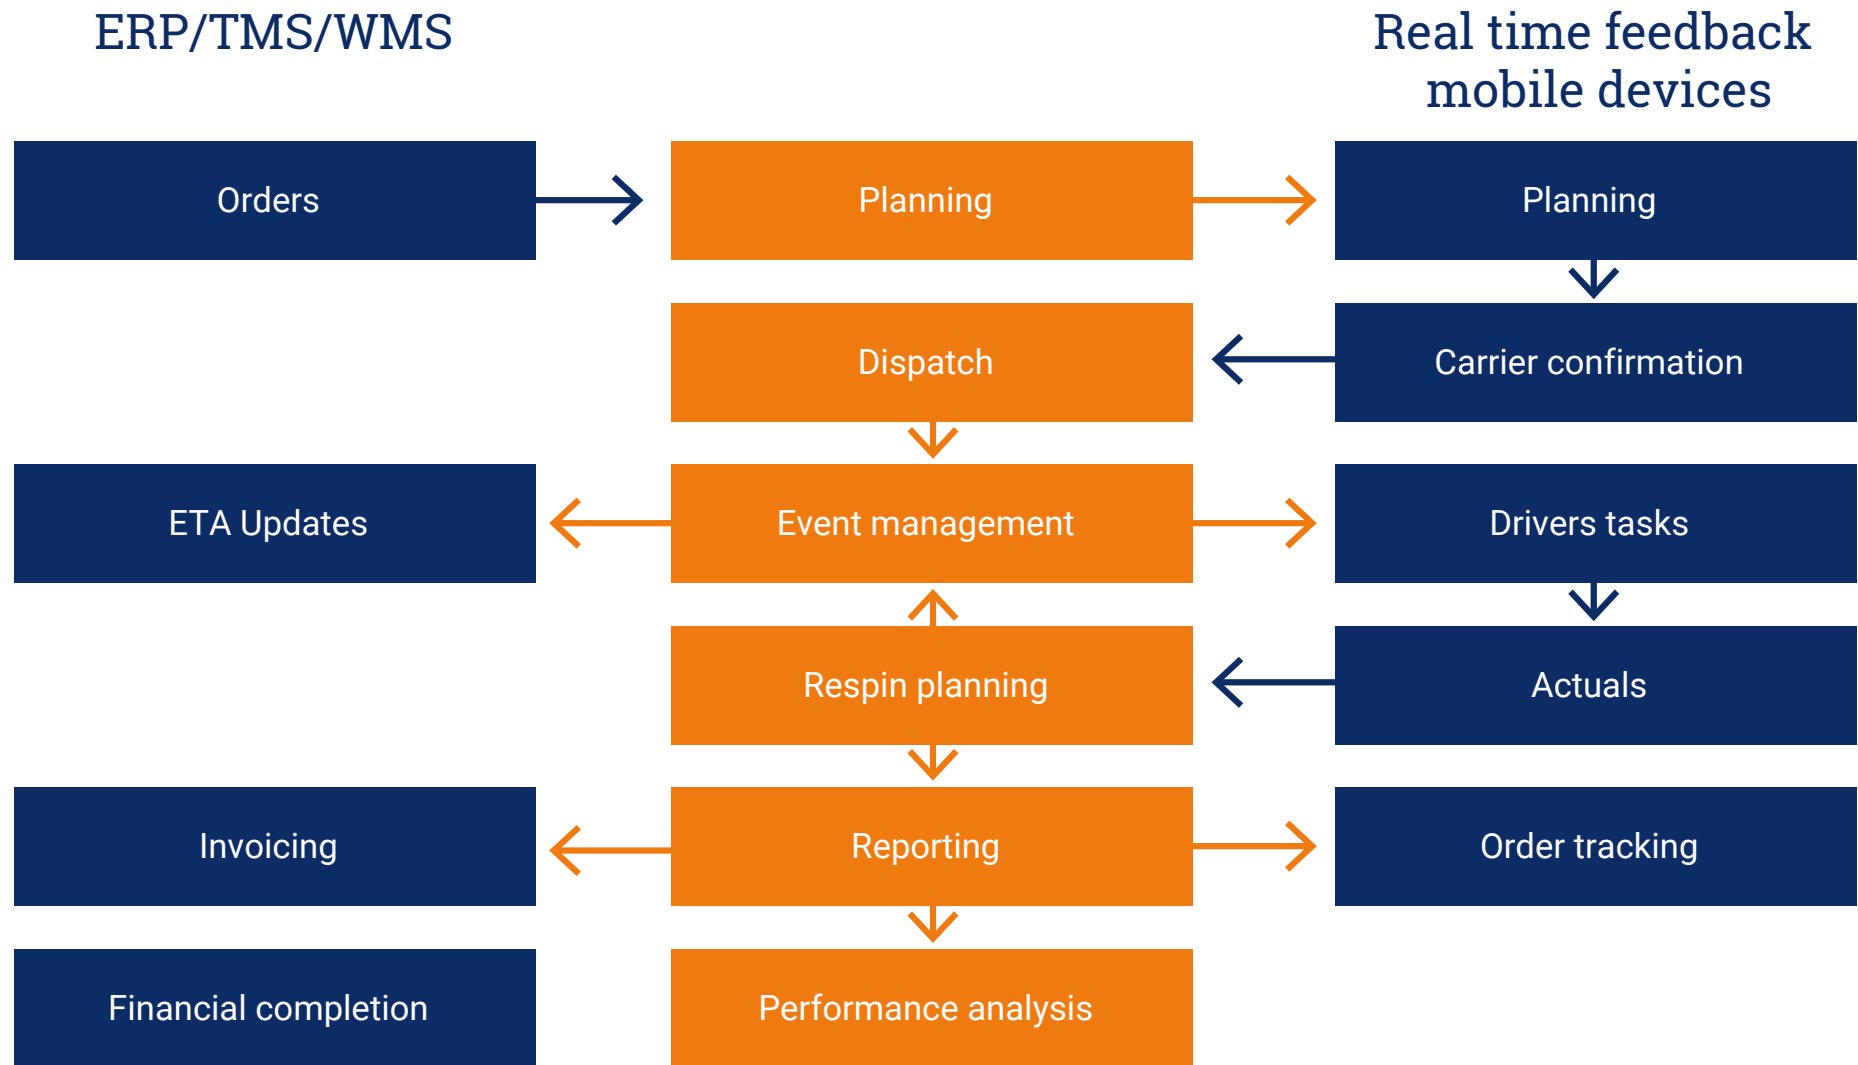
ERP/TMS/WMS

Real time feedback mobile devices

Orders

Planning

Planning

Dispatch

Carrier confirmation

ETA Updates

Event management

Drivers tasks

Respin planning

Actuals

Invoicing

Reporting

Order tracking

Financial completion

Performance analysis